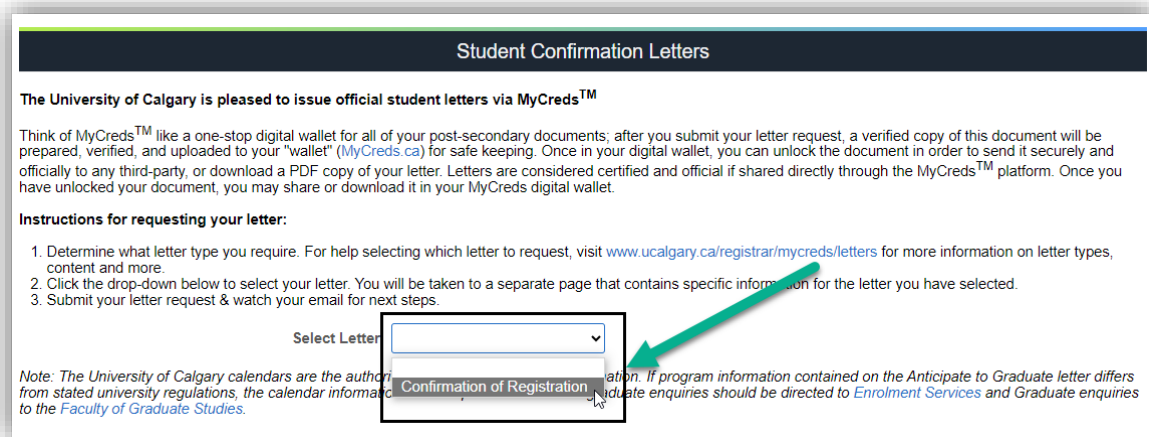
Student Confirmation Letters

The University of Calgary is pleased to issue official student letters via MyCreds$^{TM}$

Think of MyCreds$^{TM}$ like a one-stop digital wallet for all of your post-secondary documents; after you submit your letter request, a verified copy of this document will be prepared, verified, and uploaded to your "wallet" (MyCreds.ca) for safe keeping. Once in your digital wallet, you can unlock the document in order to send it securely and officially to any third-party, or download a PDF copy of your letter. Letters are considered certified and official if shared directly through the MyCreds$^{TM}$ platform. Once you have unlocked your document, you may share or download it in your MyCreds digital wallet.

Instructions for requesting your letter:

1. Determine what letter type you require. For help selecting which letter to request, visit www.ucalgary.ca/registrar/mycreds/letters for more information on letter types, content and more.
2. Click the drop-down below to select your letter. You will be taken to a separate page that contains specific information for the letter you have selected.
3. Submit your letter request & watch your email for next steps.

Select Letter

Confirmation of Registration

Note: The University of Calgary calendars are the authori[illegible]ation. If program information contained on the Anticipate to Graduate letter differs from stated university regulations, the calendar informatio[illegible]aduate enquiries should be directed to Enrolment Services and Graduate enquiries to the Faculty of Graduate Studies.